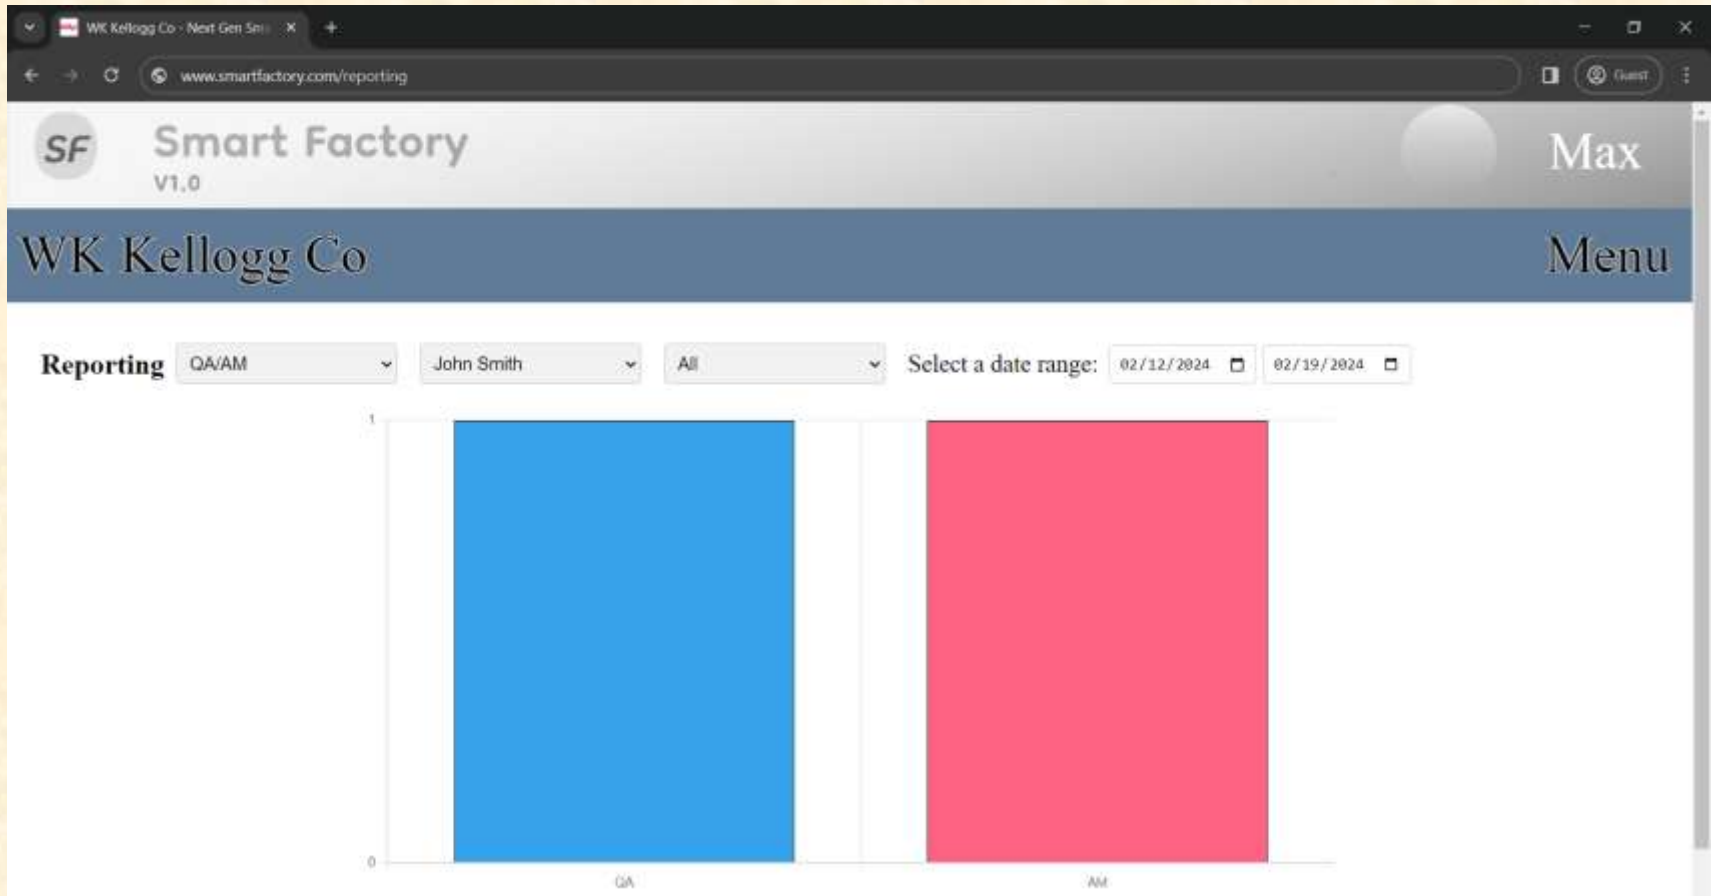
WK Kellogg Co - Next Gen Sm

www.smartfactory.com/reporting

Guest

SF

Smart Factory

V1.0

Max

WK Kellogg Co

Menu

Reporting QA/AM John Smith All Select a date range: 02/12/2024 02/19/2024

1

0

QA

AM